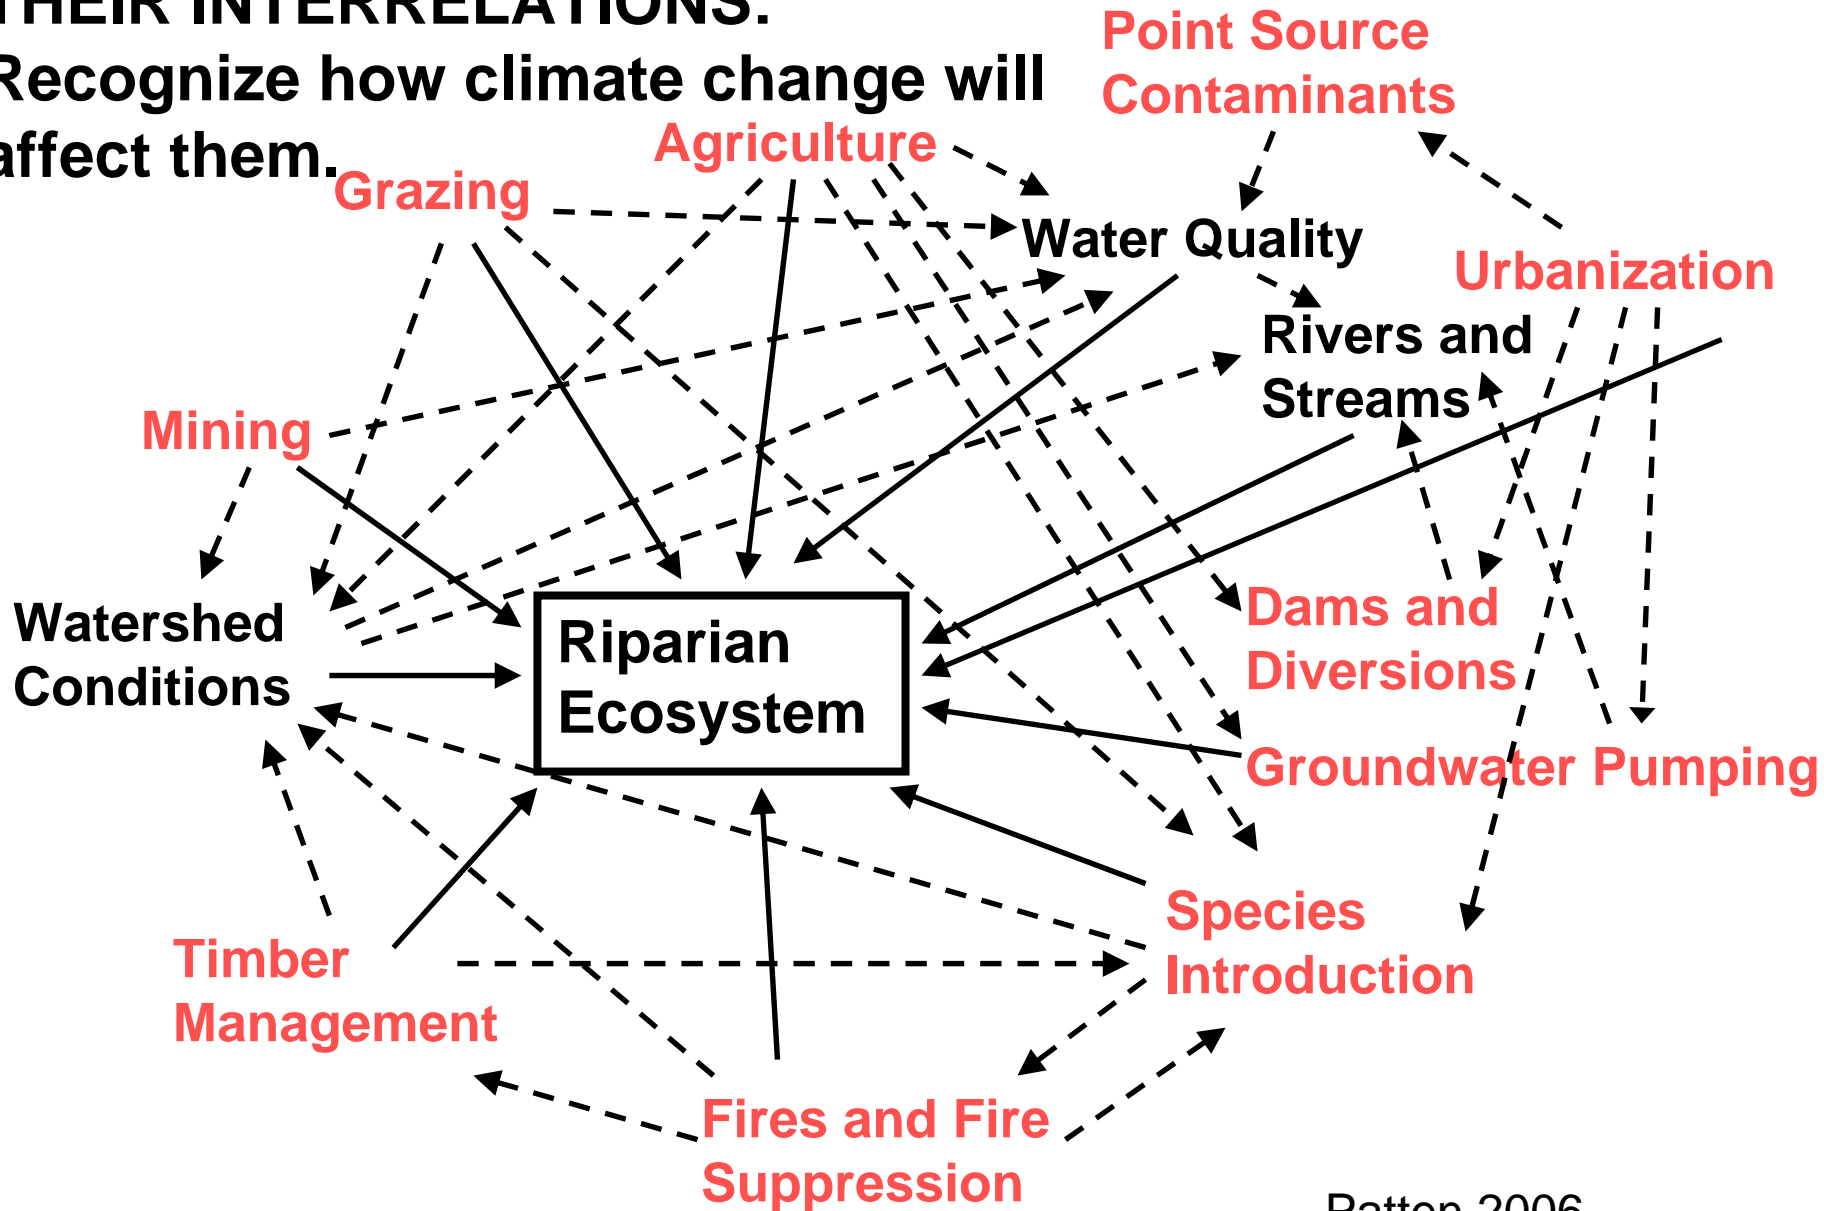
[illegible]HEIR INTERRELATIONS.
Recognize how climate change will affect them.

Point Source Contaminants

Agriculture

Grazing

Water Quality

Urbanization

Rivers and Streams

Mining

Watershed Conditions

Riparian Ecosystem

Dams and Diversions

Groundwater Pumping

Species Introduction

Timber Management

Fires and Fire Suppression

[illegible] 2006